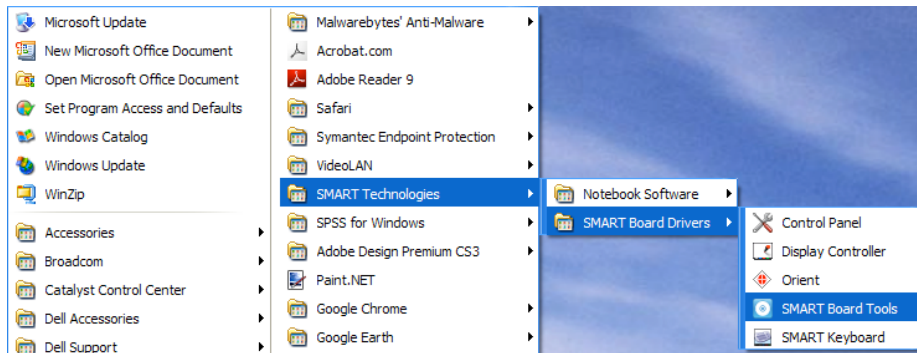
Microsoft Update
New Microsoft Office Document
Open Microsoft Office Document
Set Program Access and Defaults
Windows Catalog
Windows Update
WinZip
Accessories
Broadcom
Catalyst Control Center
Dell Accessories
Dell Support

Malwarebytes' Anti-Malware
Acrobat.com
Adobe Reader 9
Safari
Symantec Endpoint Protection
VideoLAN
SMART Technologies
SPSS for Windows
Adobe Design Premium CS3
Paint.NET
Google Chrome
Google Earth

Notebook Software
SMART Board Drivers

Control Panel
Display Controller
Orient
SMART Board Tools
SMART Keyboard